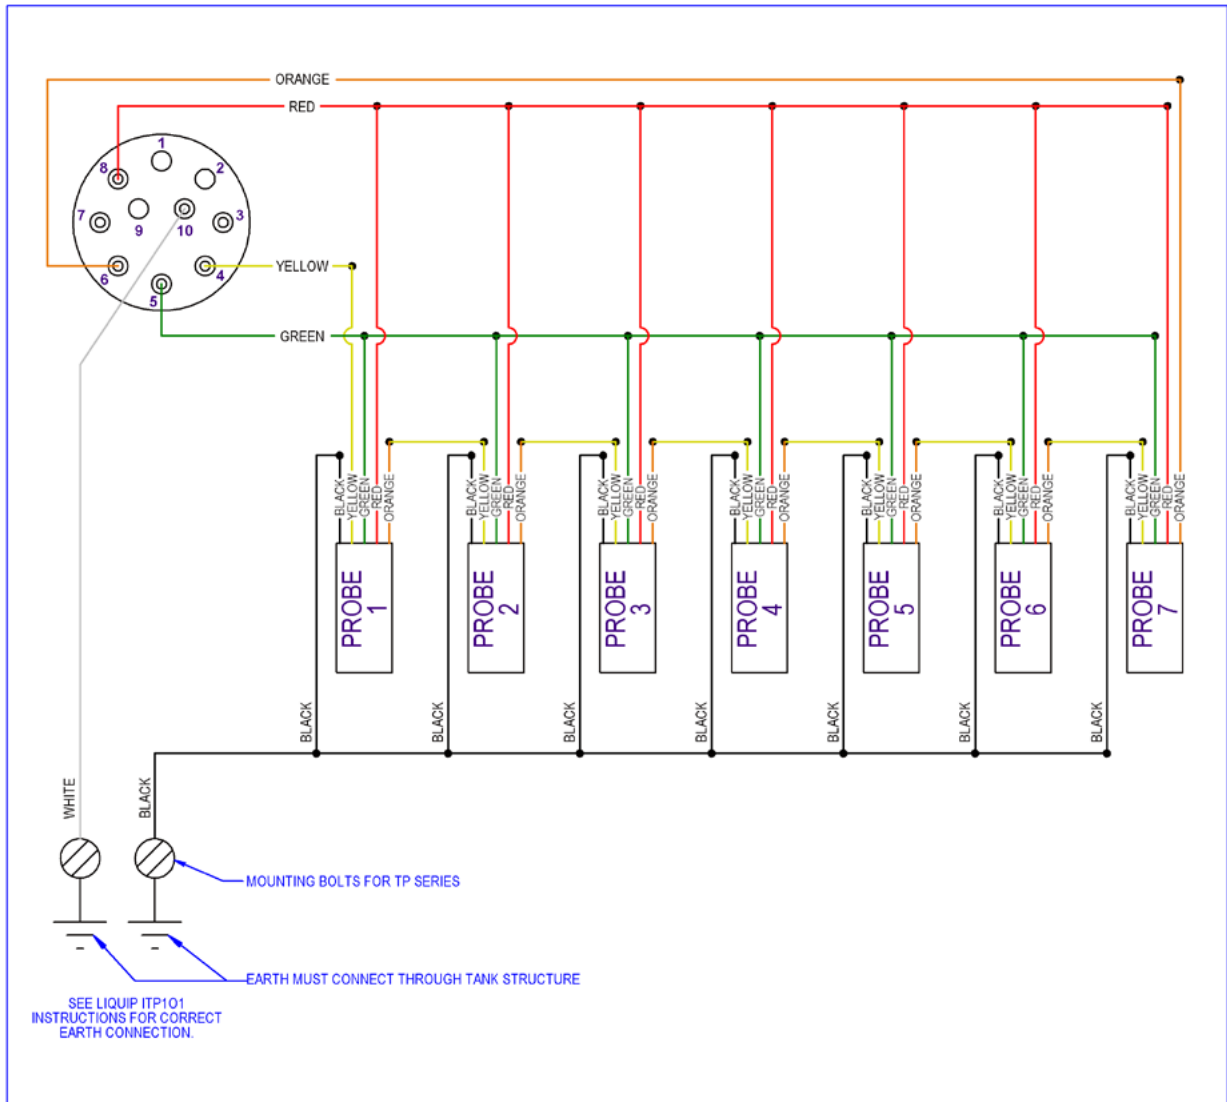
ORANGE
RED
1
2
8
7
9
10
3
6
4
5
YELLOW
GREEN

BLACK YELLOW GREEN RED ORANGE
PROBE 1
BLACK YELLOW GREEN RED ORANGE
PROBE 2
BLACK YELLOW GREEN RED ORANGE
PROBE 3
BLACK YELLOW GREEN RED ORANGE
PROBE 4
BLACK YELLOW GREEN RED ORANGE
PROBE 5
BLACK YELLOW GREEN RED ORANGE
PROBE 6
BLACK YELLOW GREEN RED ORANGE
PROBE 7

BLACK
BLACK
BLACK
BLACK
BLACK
BLACK
BLACK

WHITE
BLACK
MOUNTING BOLTS FOR TP SERIES
EARTH MUST CONNECT THROUGH TANK STRUCTURE
SEE LIQUIP ITP1O1 INSTRUCTIONS FOR CORRECT EARTH CONNECTION.